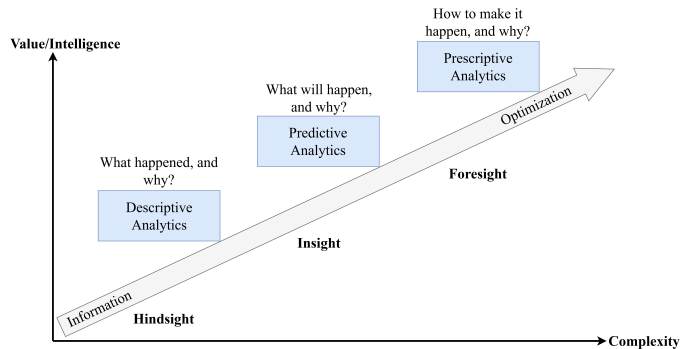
Value/Intelligence

How to make it happen, and why?

Prescriptive Analytics

What will happen, and why?

Predictive Analytics

Optimization

What happened, and why?

Foresight

Descriptive Analytics

Insight

Information

Hindsight

Complexity